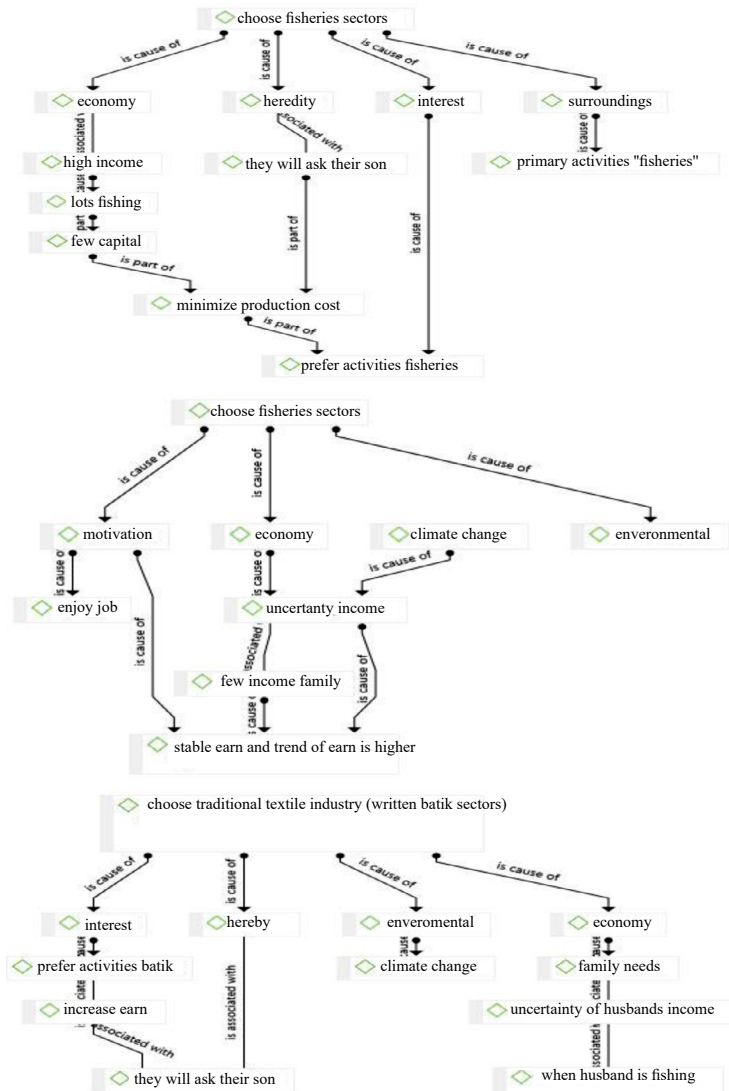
choose fisheries sectors

is cause of
is cause of
is cause of
is cause of

economy
heredity
interest
surroundings

associated
associated with
is cause of
is cause of

high income
they will ask their son
primary activities "fisheries"

cause
lots fishing
part
few capital
is part of
is part of

minimize production cost
is part of

prefer activities fisheries

choose fisheries sectors

is cause of
is cause of
is cause of

motivation
economy
climate change
enveronmental

is cause of
is cause of
is cause of
enjoy job
is cause of
uncertanty income
associated
is cause of
few income family
is cause

stable earn and trend of earn is higher

choose traditional textile industry (written batik sectors)

is cause of
is cause of
is cause of
is cause of

interest
hereby
enveromental
economy

cause
cause
cause
prefer activities batik
climate change
family needs
ciate
ciate
increase earn
uncertainty of husbands income
is assocated with
associated with
ssociated
they will ask their son
when husband is fishing